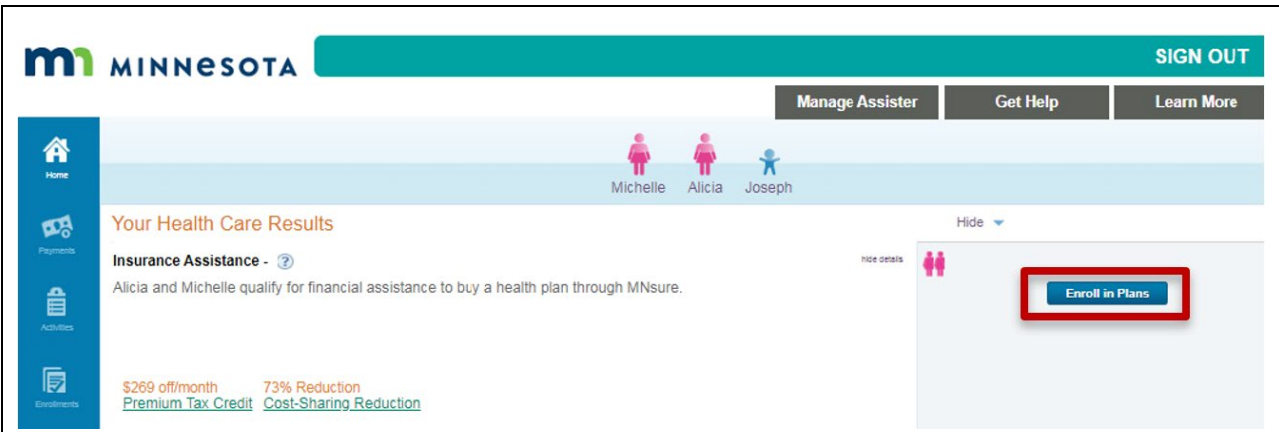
MINNESOTA

SIGN OUT

Manage Assister
Get Help
Learn More

Home
Payments
Activities
Enrollments

Michelle Alicia Joseph

Your Health Care Results

Hide

Insurance Assistance - ?

hide details

Alicia and Michelle qualify for financial assistance to buy a health plan through MNsure.

Enroll in Plans

$269 off/month
Premium Tax Credit

73% Reduction
Cost-Sharing Reduction